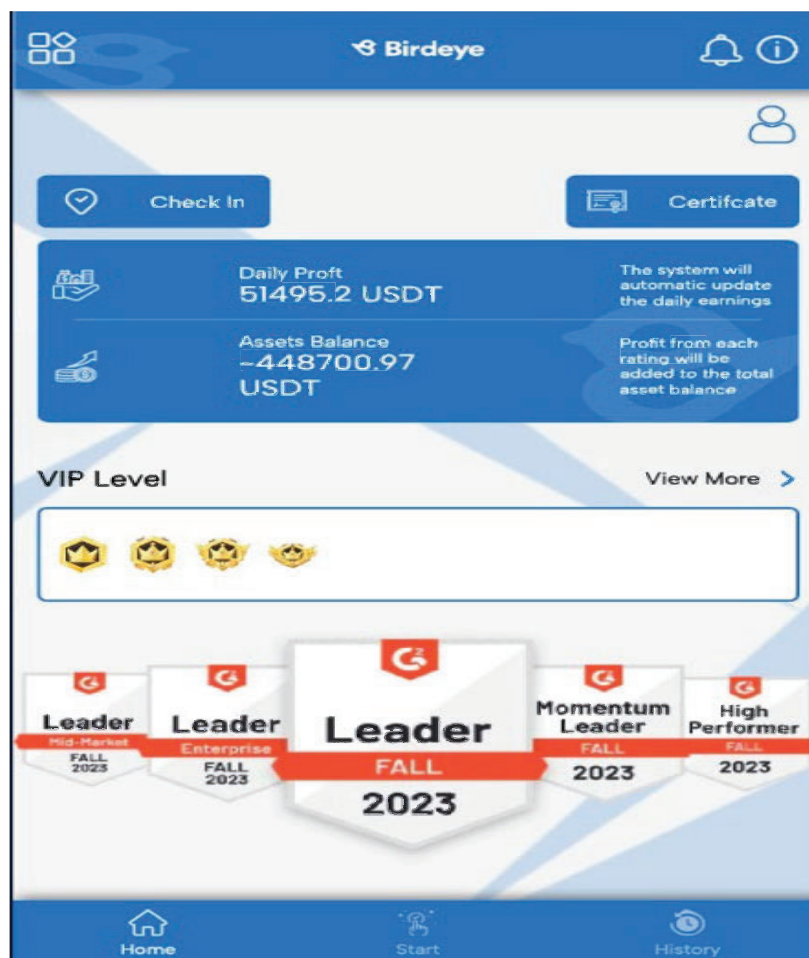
Birdeye

Check In

Certifcate

Daily Proft
51495.2 USDT

The system will automatic update the daily earnings

Assets Balance
-448700.97 USDT

Profit from each rating will be added to the total asset balance

VIP Level

View More >

Leader
Mid-Market
FALL
2023

Leader
Enterprise
FALL
2023

Leader
FALL
2023

Momentum Leader
FALL
2023

High Performer
FALL
2023

Home

Start

History